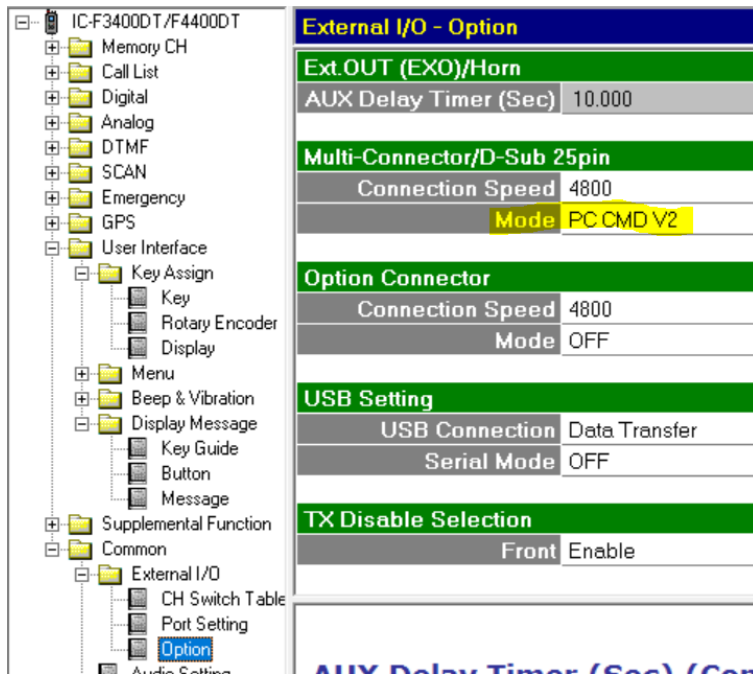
IC-F3400DT/F4400DT
Memory CH
Call List
Digital
Analog
DTMF
SCAN
Emergency
GPS
User Interface
Key Assign
Key
Rotary Encoder
Display
Menu
Beep & Vibration
Display Message
Key Guide
Button
Message
Supplemental Function
Common
External I/O
CH Switch Table
Port Setting
Option
Audio Setting

External I/O - Option

Ext.OUT (EXO)/Horn

| AUX Delay Timer (Sec) | 10.000 |
|---|---|

Multi-Connector/D-Sub 25pin

| Connection Speed | 4800 |
|---|---|
| Mode | PC CMD V2 |

Option Connector

| Connection Speed | 4800 |
|---|---|
| Mode | OFF |

USB Setting

| USB Connection | Data Transfer |
|---|---|
| Serial Mode | OFF |

TX Disable Selection

| Front | Enable |
|---|---|

AUX Delay Timer (Sec) (Co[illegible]